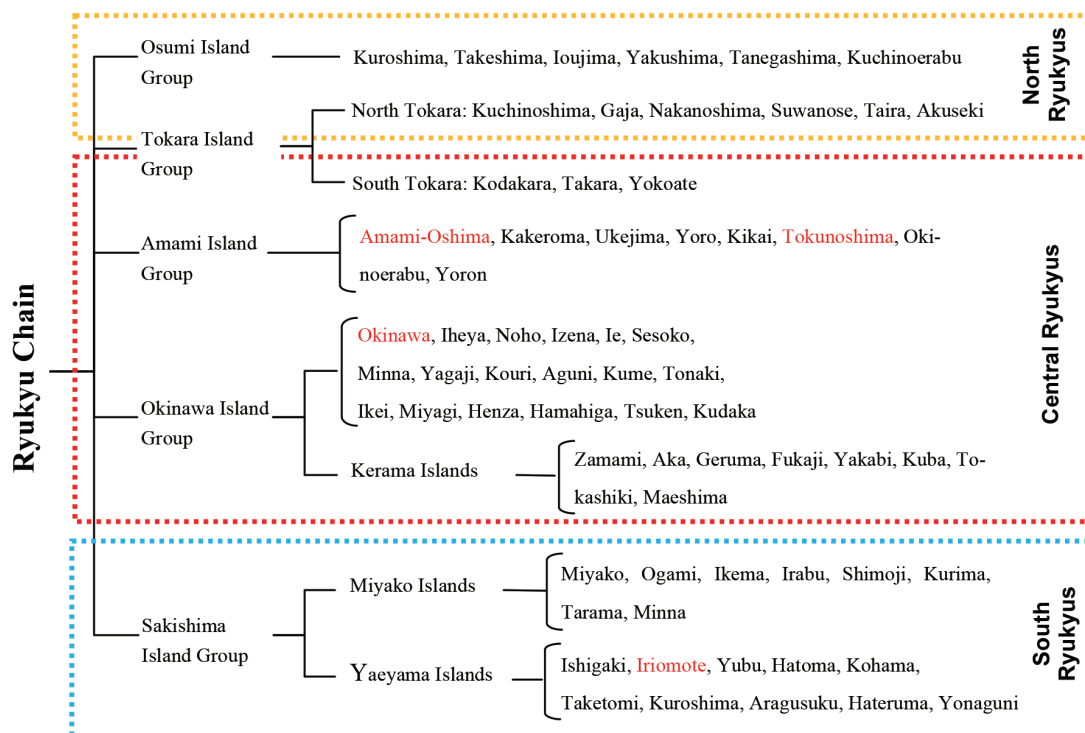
Ryukyu Chain

Osumi Island Group
Kuroshima, Takeshima, Ioujima, Yakushima, Tanegashima, Kuchinoerabu

Tokara Island Group
North Tokara: Kuchinoshima, Gaja, Nakanoshima, Suwanose, Taira, Akuseki
South Tokara: Kodakara, Takara, Yokoate

North Ryukyus

Amami Island Group
Amami-Oshima, Kakeroma, Ukejima, Yoro, Kikai, Tokunoshima, Okinoerabu, Yoron

Okinawa Island Group
Okinawa, Iheya, Noho, Izena, Ie, Sesoko, Minna, Yagaji, Kouri, Aguni, Kume, Tonaki, Ikei, Miyagi, Henza, Hamahiga, Tsuken, Kudaka
Kerama Islands
Zamami, Aka, Geruma, Fukaji, Yakabi, Kuba, Tokashiki, Maeshima

Central Ryukyus

Sakishima Island Group
Miyako Islands
Miyako, Ogami, Ikema, Irabu, Shimoji, Kurima, Tarama, Minna
Yaeyama Islands
Ishigaki, Iriomote, Yubu, Hatoma, Kohama, Taketomi, Kuroshima, Aragusuku, Hateruma, Yonaguni

South Ryukyus